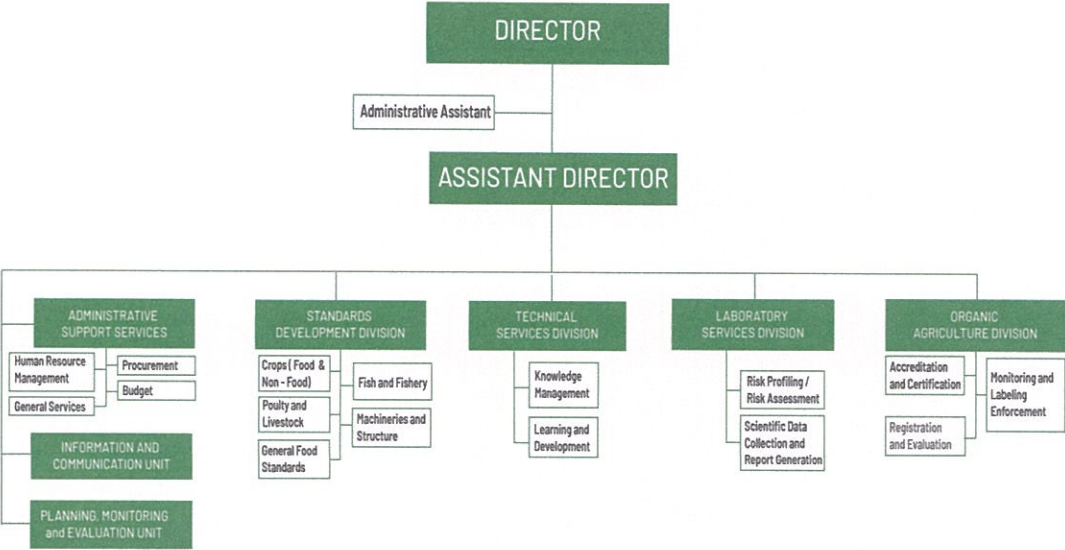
DIRECTOR

Administrative Assistant

ASSISTANT DIRECTOR

ADMINISTRATIVE SUPPORT SERVICES

Human Resource Management

Procurement

Budget

General Services

INFORMATION AND COMMUNICATION UNIT

PLANNING, MONITORING and EVALUATION UNIT

STANDARDS DEVELOPMENT DIVISION

Crops ( Food & Non - Food)

Fish and Fishery

Poulty and Livestock

Machineries and Structure

General Food Standards

TECHNICAL SERVICES DIVISION

Knowledge Management

Learning and Development

LABORATORY SERVICES DIVISION

Risk Profiling / Risk Assessment

Scientific Data Collection and Report Generation

ORGANIC AGRICULTURE DIVISION

Accreditation and Certification

Monitoring and Labeling Enforcement

Registration and Evaluation